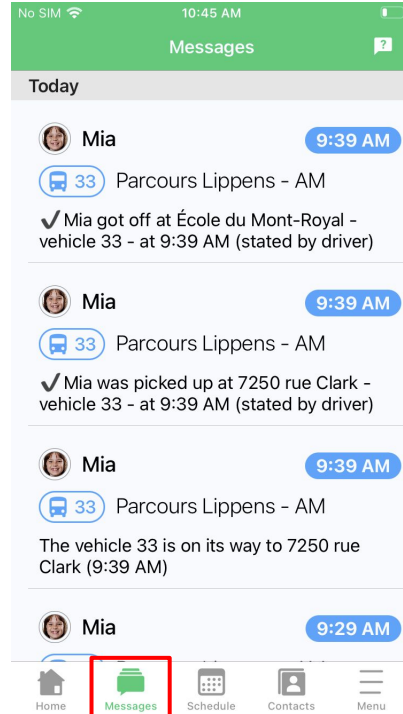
No SIM 10:45 AM

Messages

Today

Mia 9:39 AM

33 Parcours Lippens - AM

✓ Mia got off at École du Mont-Royal - vehicle 33 - at 9:39 AM (stated by driver)

Mia 9:39 AM

33 Parcours Lippens - AM

✓ Mia was picked up at 7250 rue Clark - vehicle 33 - at 9:39 AM (stated by driver)

Mia 9:39 AM

33 Parcours Lippens - AM

The vehicle 33 is on its way to 7250 rue Clark (9:39 AM)

Mia 9:29 AM

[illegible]

Home Messages Schedule Contacts Menu